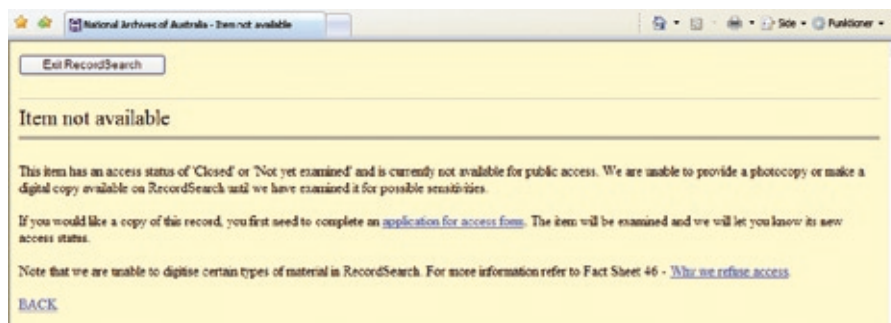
National Archives of Australia - Item not available

Side • Funktioner •

Exit RecordSearch

Item not available

This item has an access status of 'Closed' or 'Not yet examined' and is currently not available for public access. We are unable to provide a photocopy or make a digital copy available on RecordSearch until we have examined it for possible sensitivities.

If you would like a copy of this record, you first need to complete an application for access form. The item will be examined and we will let you know its new access status.

Note that we are unable to digitise certain types of material in RecordSearch. For more information refer to Fact Sheet 46 - Why we refuse access.

BACK